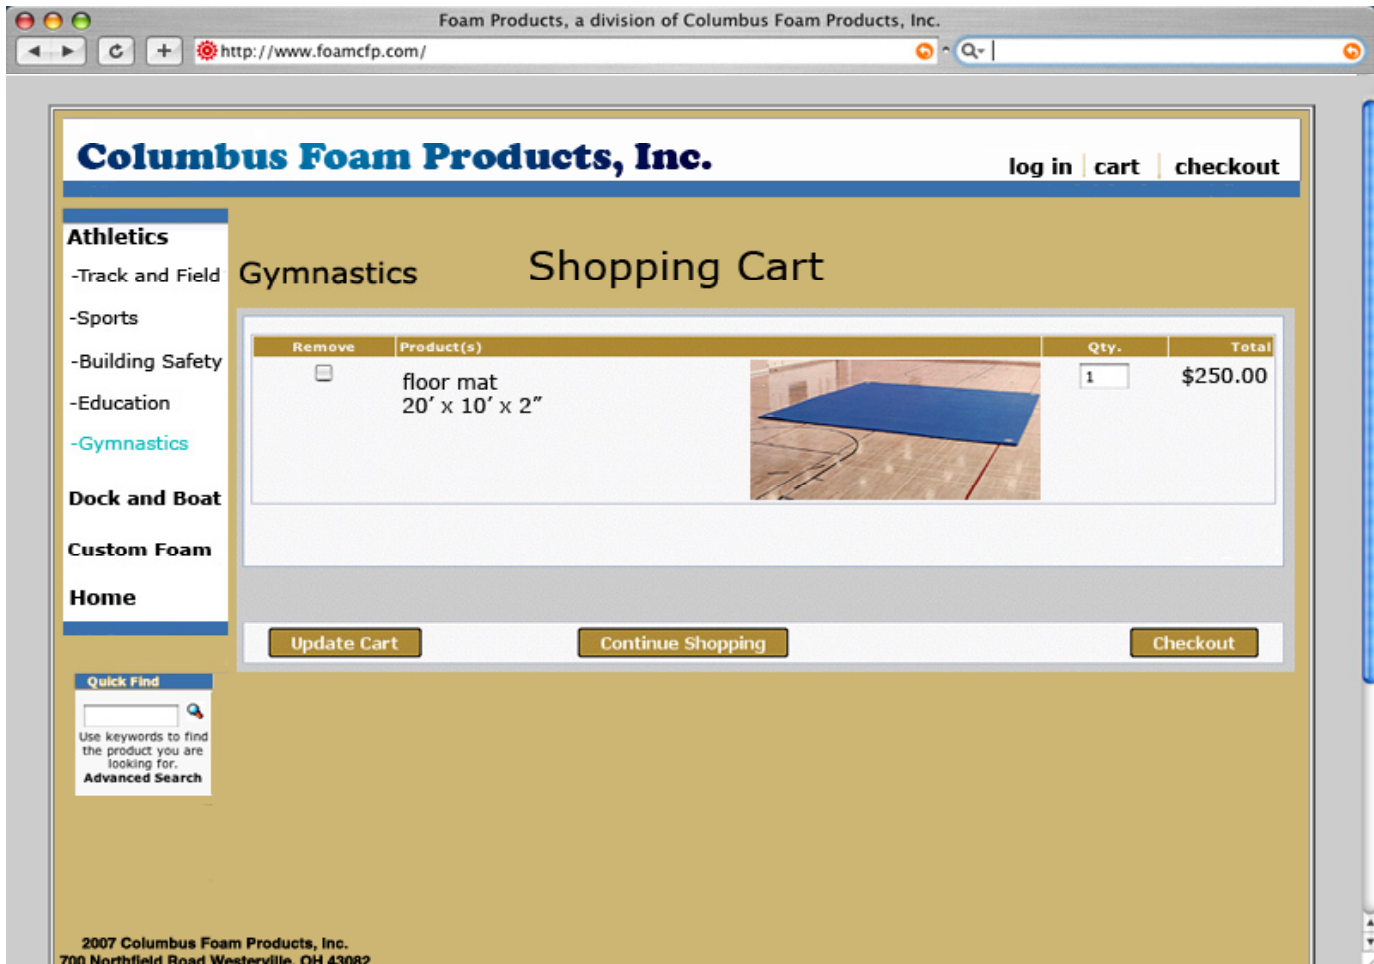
Foam Products, a division of Columbus Foam Products, Inc.

http://www.foamcfp.com/

Columbus Foam Products, Inc.

log in | cart | checkout

Athletics
-Track and Field
-Sports
-Building Safety
-Education
-Gymnastics

Dock and Boat

Custom Foam

Home

Quick Find

Use keywords to find the product you are looking for.
Advanced Search

Gymnastics

Shopping Cart

| Remove | Product(s) | Qty. | Total |
|---|---|---|---|
| | floor mat 20' x 10' x 2" | 1 | $250.00 |

Update Cart

Continue Shopping

Checkout

2007 Columbus Foam Products, Inc.
700 Northfield Road Westerville, OH 43082